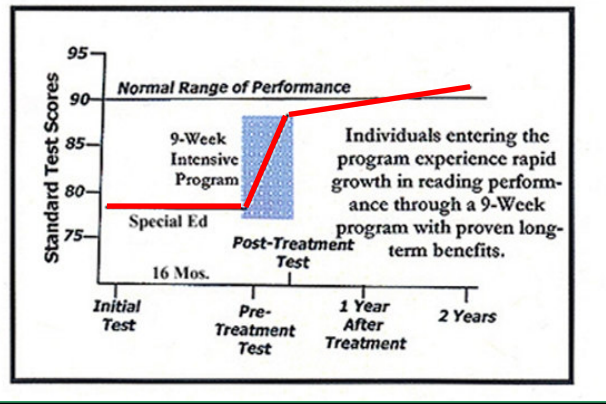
Standard Test Scores

95
90
85
80
75

Normal Range of Performance

9-Week Intensive Program

Special Ed

16 Mos.

Post-Treatment Test

Individuals entering the program experience rapid growth in reading performance through a 9-Week program with proven long-term benefits.

Initial Test

Pre-Treatment Test

1 Year After Treatment

2 Years